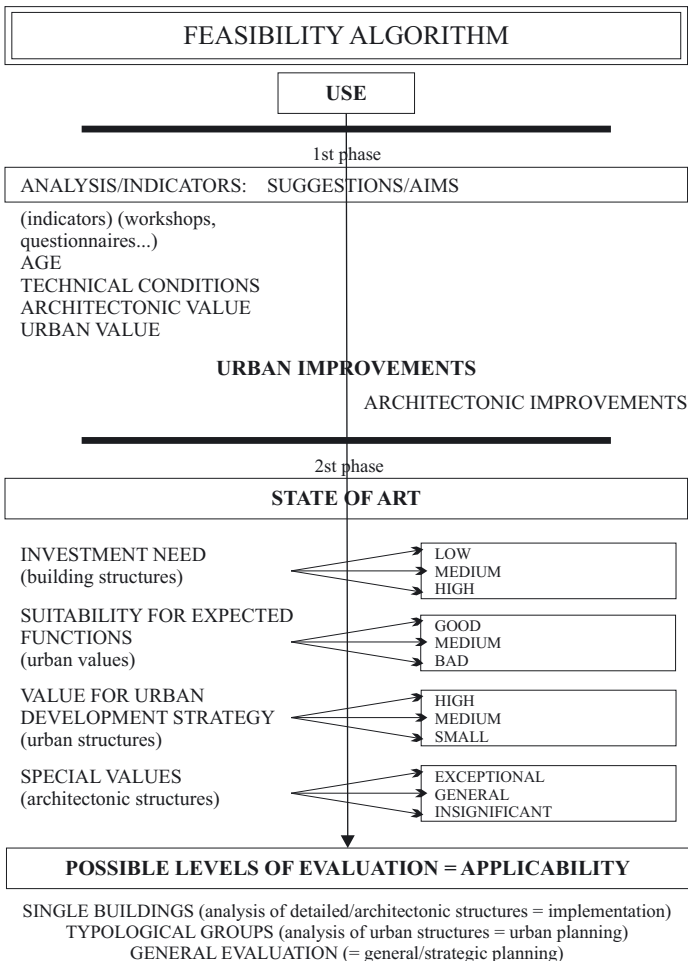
FEASIBILITY ALGORITHM

USE

1st phase

ANALYSIS/INDICATORS: SUGGESTIONS/AIMS

(indicators) (workshops, questionnaires...)
AGE
TECHNICAL CONDITIONS
ARCHITECTONIC VALUE
URBAN VALUE

URBAN IMPROVEMENTS

ARCHITECTONIC IMPROVEMENTS

2st phase

STATE OF ART

INVESTMENT NEED (building structures)

LOW
MEDIUM
HIGH

SUITABILITY FOR EXPECTED FUNCTIONS (urban values)

GOOD
MEDIUM
BAD

VALUE FOR URBAN DEVELOPMENT STRATEGY (urban structures)

HIGH
MEDIUM
SMALL

SPECIAL VALUES (architectonic structures)

EXCEPTIONAL
GENERAL
INSIGNIFICANT

POSSIBLE LEVELS OF EVALUATION = APPLICABILITY

SINGLE BUILDINGS (analysis of detailed/architectonic structures = implementation)
TYPOLOGICAL GROUPS (analysis of urban structures = urban planning)
GENERAL EVALUATION (= general/strategic planning)